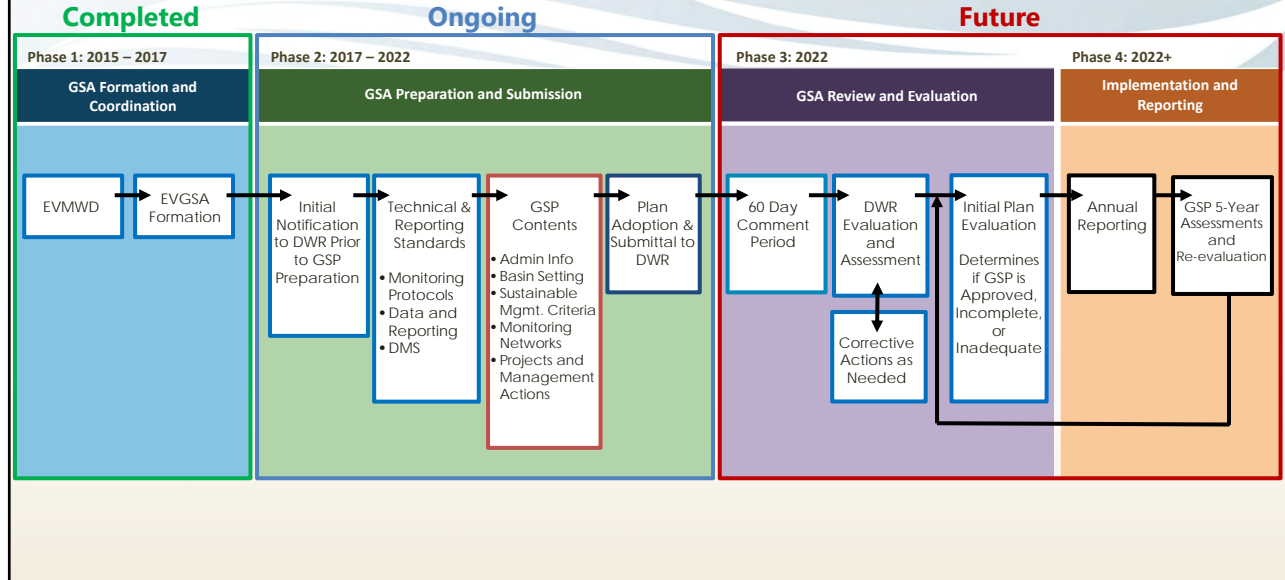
Completed

Phase 1: 2015 – 2017

GSA Formation and Coordination

EVMWD

EVGSA Formation

Ongoing

Phase 2: 2017 – 2022

GSA Preparation and Submission

Initial Notification to DWR Prior to GSP Preparation

Technical & Reporting Standards

• Monitoring Protocols
• Data and Reporting
• DMS

GSP Contents

• Admin Info
• Basin Setting
• Sustainable Mgmt. Criteria
• Monitoring Networks
• Projects and Management Actions

Plan Adoption & Submittal to DWR

Future

Phase 3: 2022

GSA Review and Evaluation

60 Day Comment Period

DWR Evaluation and Assessment

Corrective Actions as Needed

Initial Plan Evaluation

Determines if GSP is Approved, Incomplete, or Inadequate

Phase 4: 2022+

Implementation and Reporting

Annual Reporting

GSP 5-Year Assessments and Re-evaluation